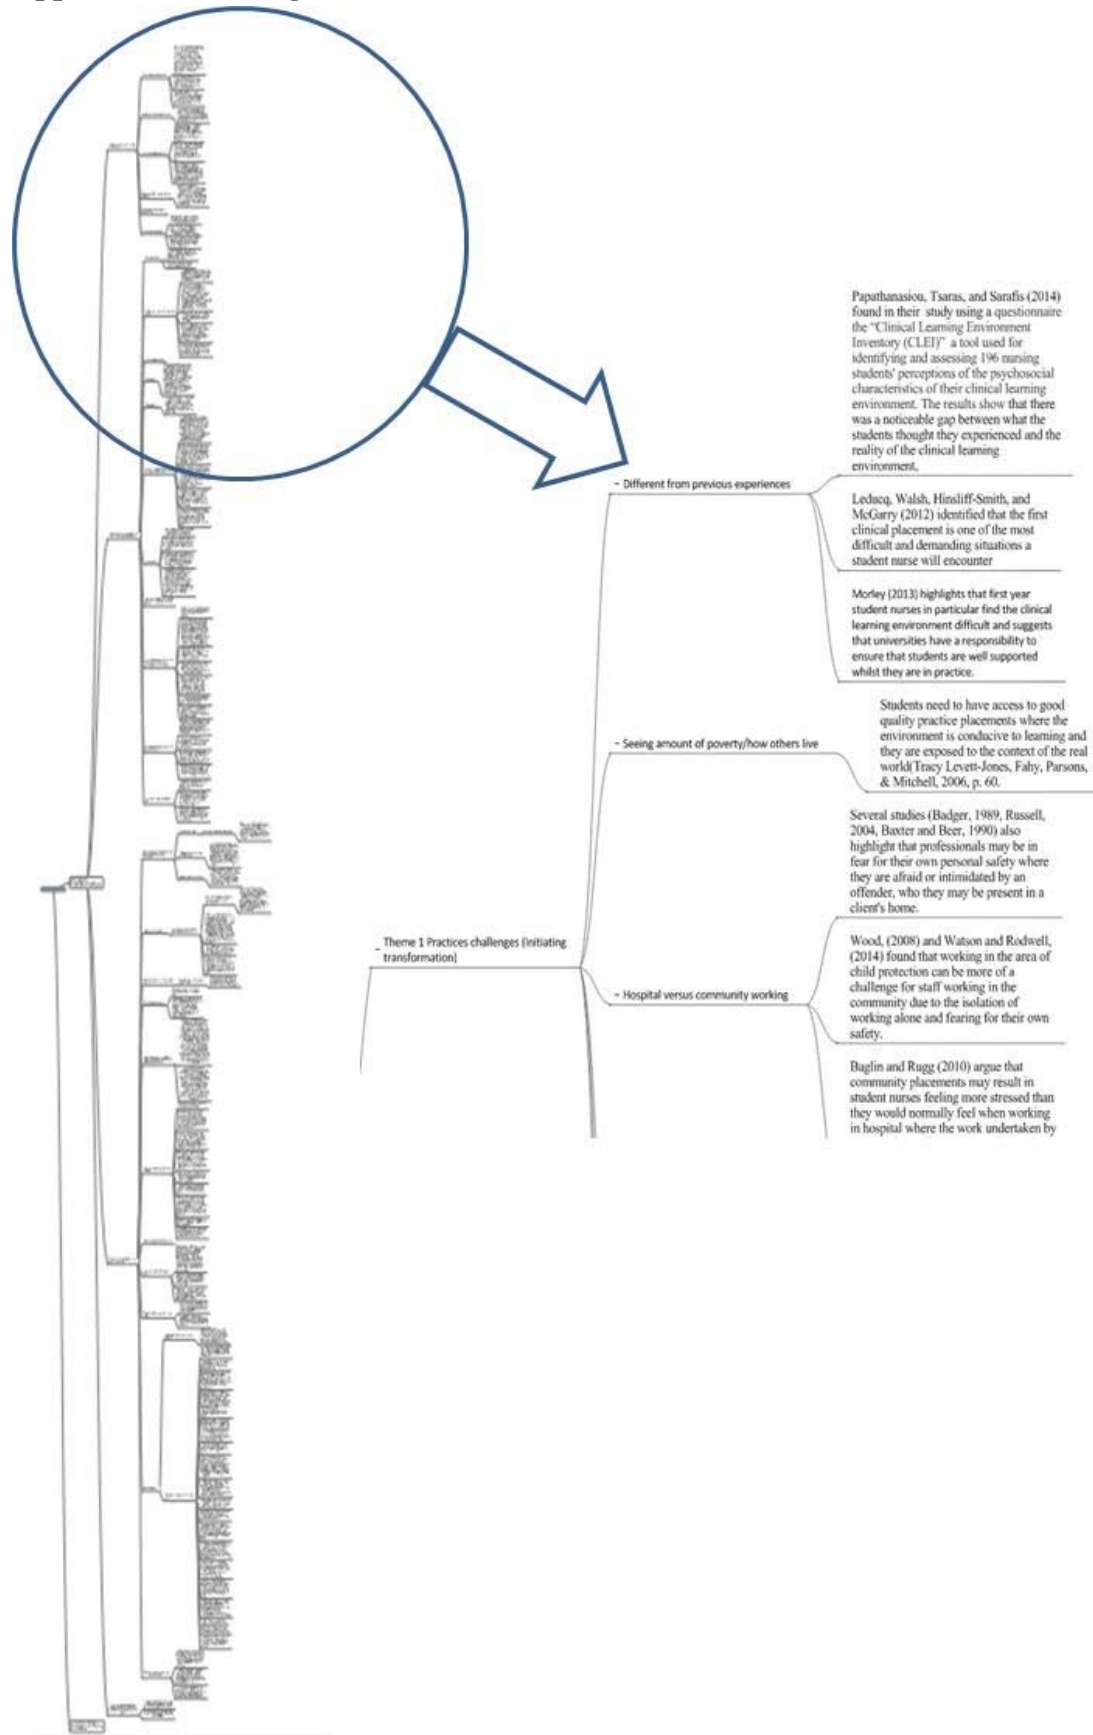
Theme 1 Practices challenges (initiating transformation)

Different from previous experiences

Papathanasiou, Tsaras, and Sarafis (2014) found in their study using a questionnaire the "Clinical Learning Environment Inventory (CLEI)" a tool used for identifying and assessing 196 nursing students' perceptions of the psychosocial characteristics of their clinical learning environment. The results show that there was a noticeable gap between what the students thought they experienced and the reality of the clinical learning environment,

Leducq, Walsh, Hinsliff-Smith, and McGarry (2012) identified that the first clinical placement is one of the most difficult and demanding situations a student nurse will encounter

Morley (2013) highlights that first year student nurses in particular find the clinical learning environment difficult and suggests that universities have a responsibility to ensure that students are well supported whilst they are in practice.

Seeing amount of poverty/how others live

Students need to have access to good quality practice placements where the environment is conducive to learning and they are exposed to the context of the real world(Tracy Levett-Jones, Fahy, Parsons, & Mitchell, 2006, p. 60.

Hospital versus community working

Several studies (Badger, 1989, Russell, 2004, Baxter and Beer, 1990) also highlight that professionals may be in fear for their own personal safety where they are afraid or intimidated by an offender, who they may be present in a client's home.

Wood, (2008) and Watson and Rodwell, (2014) found that working in the area of child protection can be more of a challenge for staff working in the community due to the isolation of working alone and fearing for their own safety.

Baglin and Rugg (2010) argue that community placements may result in student nurses feeling more stressed than they would normally feel when working in hospital where the work undertaken by